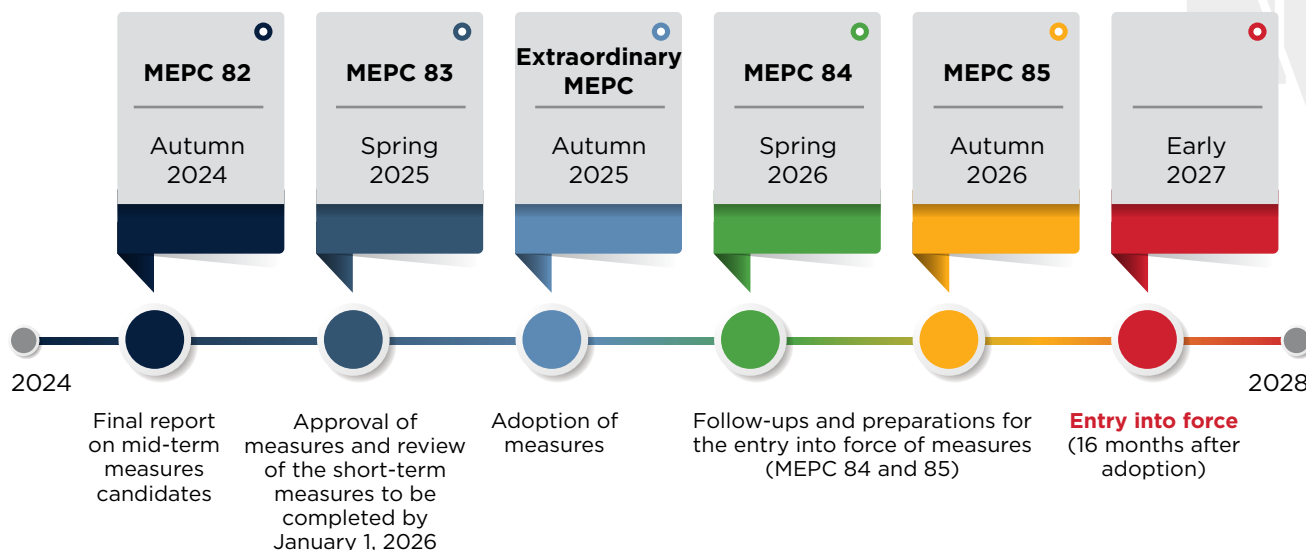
MEPC 82

Autumn 2024

MEPC 83

Spring 2025

Extraordinary MEPC

Autumn 2025

MEPC 84

Spring 2026

MEPC 85

Autumn 2026

Early 2027

2024

2028

Final report on mid-term measures candidates

Approval of measures and review of the short-term measures to be completed by January 1, 2026

Adoption of measures

Follow-ups and preparations for the entry into force of measures (MEPC 84 and 85)

Entry into force (16 months after adoption)